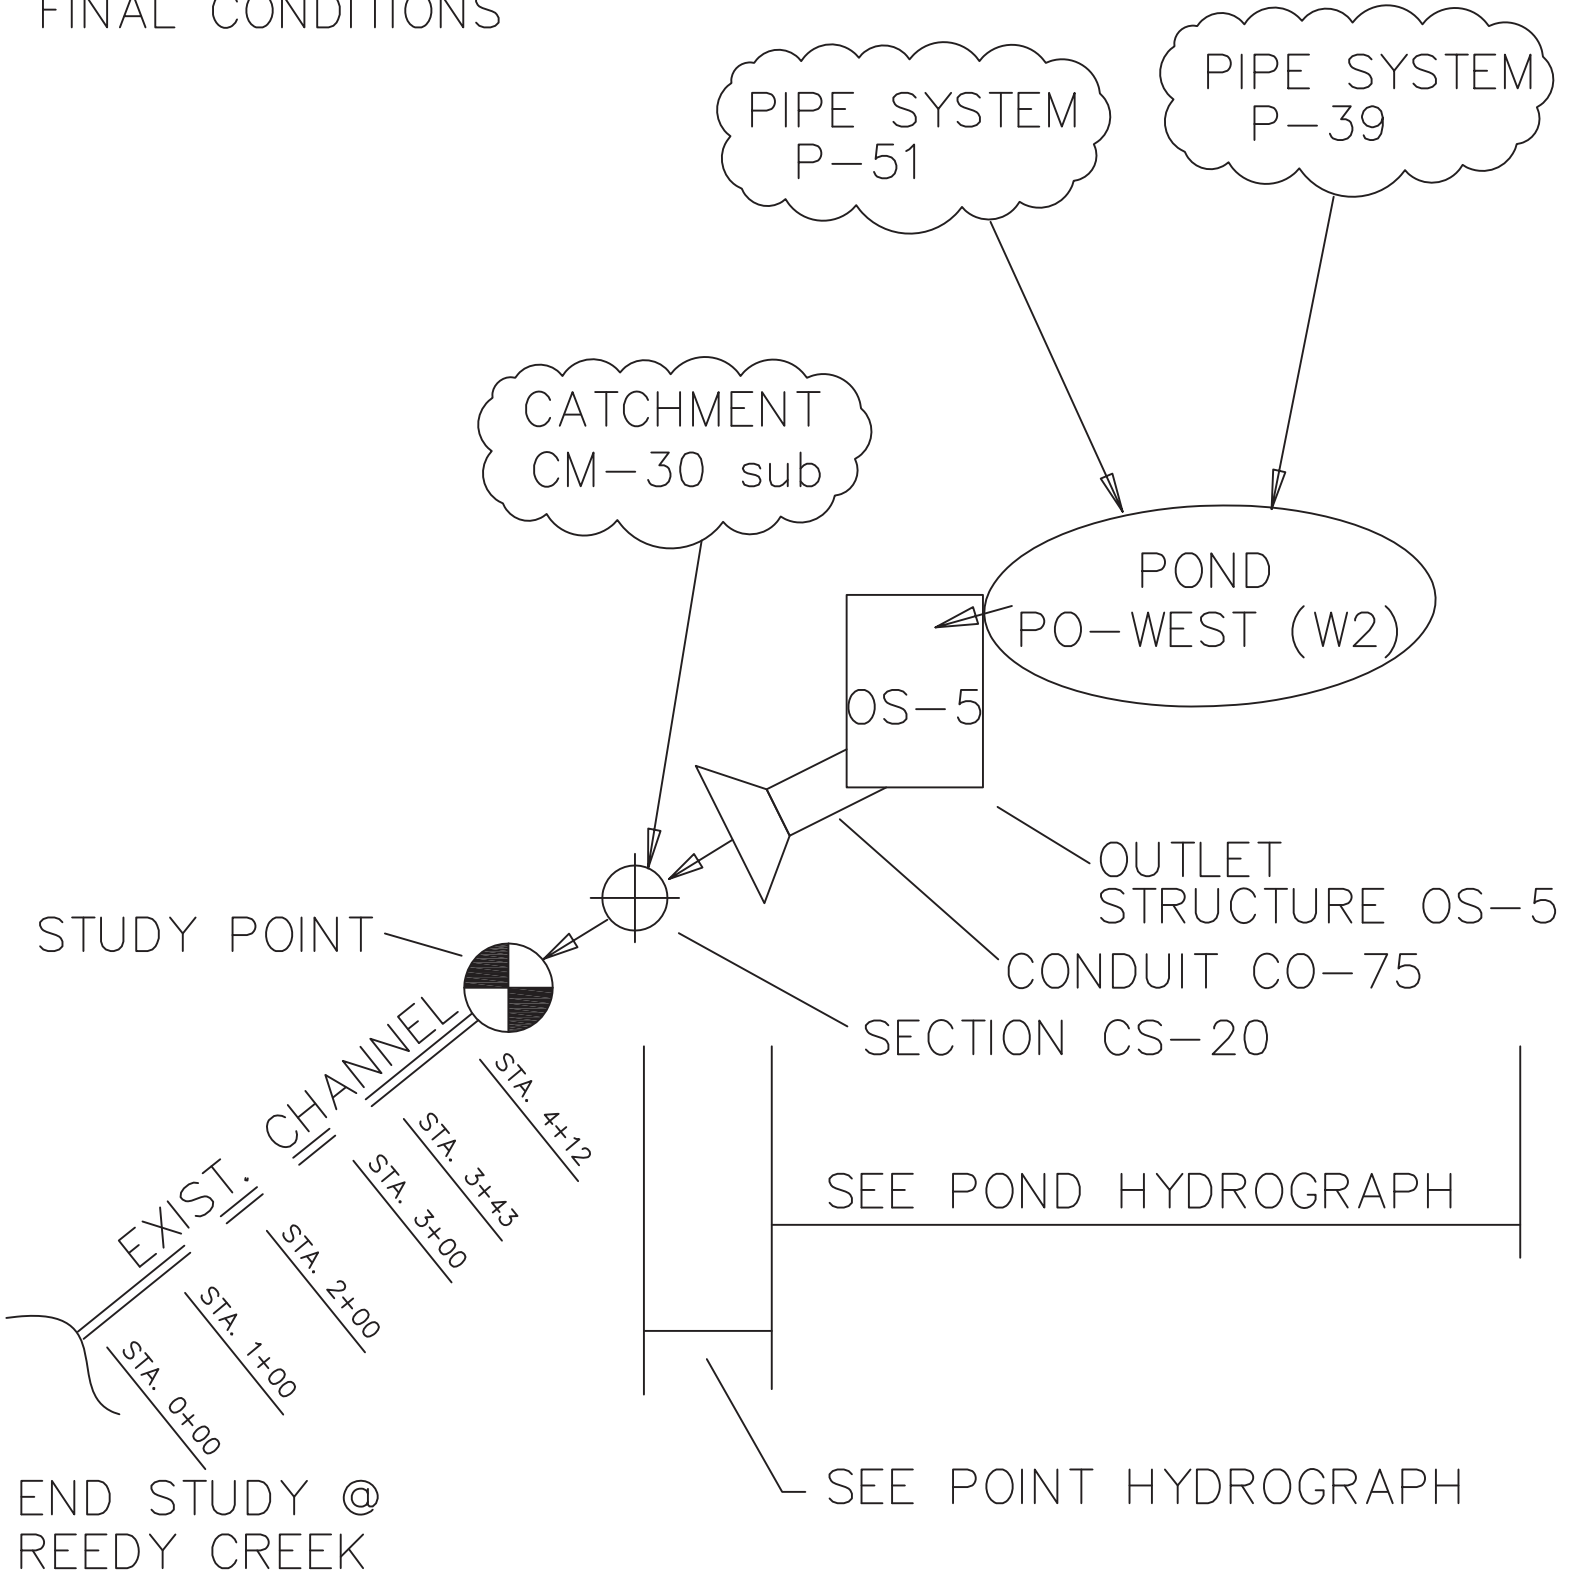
FINAL CONDITIONS

PIPE SYSTEM
P-51

PIPE SYSTEM
P-39

CATCHMENT
CM-30 sub

POND
PO-WEST (W2)

OS-5

OUTLET
STRUCTURE OS-5

STUDY POINT

CONDUIT CO-75

SECTION CS-20

EXIST. CHANNEL

STA. 4+12
STA. 3+43
STA. 3+00
STA. 2+00
STA. 1+00
STA. 0+00

SEE POND HYDROGRAPH

END STUDY @
REEDY CREEK

SEE POINT HYDROGRAPH